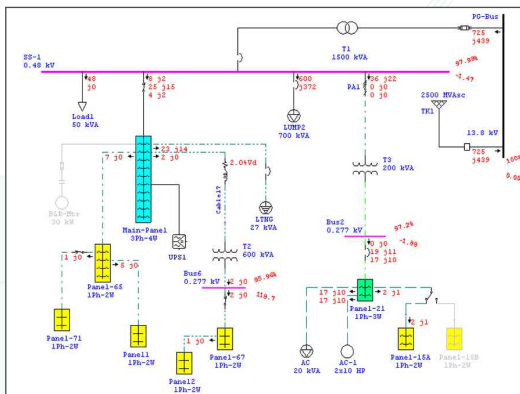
PG-Bus
725
j439
T1
1500 kVA
SS-1
0.48 kV
97.9%
-1.47
48
j0
8 j2
25 j15
4 j2
600
j372
36 j22
PA1
0 j0
0 j0
2500 MVAsc
TK1
13.8 kV
Load1
50 kVA
LUMP2
700 kVA
725
j439
100
0.0
23 j14
7 j0
2.04Vd
T3
200 kVA
Cable17
BLR-Hx
30 kW
Main-Panel
3Ph-4W
LTNG
27 kVA
Bus2
0.277 kV
97.2%
-1.8
0 j0
19 j11
17 j10
1 j0
5 j0
Panel-65
1Ph-2W
UPS1
T2
600 kVA
Bus6
0.277 kV
95.9%
118.7
2 j0
2 j0
17 j10
17 j10
2 j1
Panel-Z1
1Ph-3W
2 j1
Panel-71
1Ph-2W
Panel1
1Ph-2W
1 j0
Panel-67
1Ph-2W
AC
20 kVA
AC-1
2x10 HP
Panel-15A
1Ph-2W
Panel-15B
1Ph-2W
Panel2
1Ph-2W